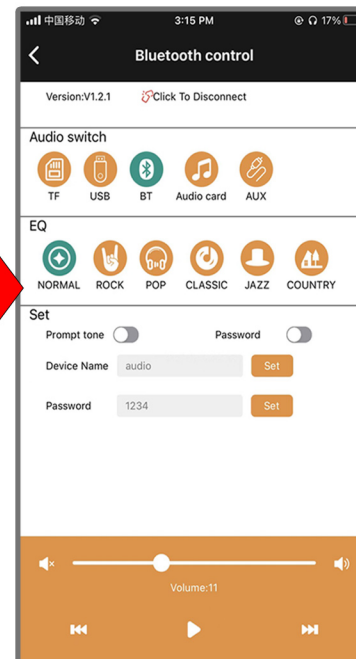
中国移动 3:15 PM 17%

Bluetooth control

Version:V1.2.1 Click To Disconnect

Audio switch

TF USB BT Audio card AUX

EQ

NORMAL ROCK POP CLASSIC JAZZ COUNTRY

Set

Prompt tone Password

Device Name audio Set

Password 1234 Set

Volume:11